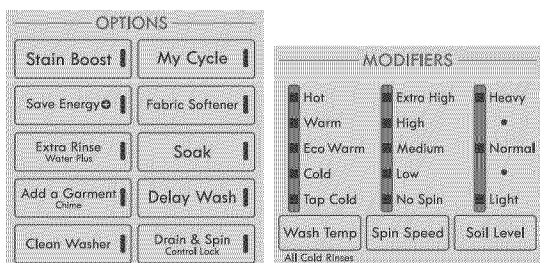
OPTIONS

Stain Boost
My Cycle
Save Energy
Fabric Softener
Extra Rinse
Water Plus
Soak
Add a Garment
Chime
Delay Wash
Clean Washer
Drain & Spin
Control Lock

MODIFIERS

Hot
Warm
Eco Warm
Cold
Tap Cold
Wash Temp
All Cold Rinses

Extra High
High
Medium
Low
No Spin
Spin Speed

Heavy
•
Normal
•
Light
Soil Level